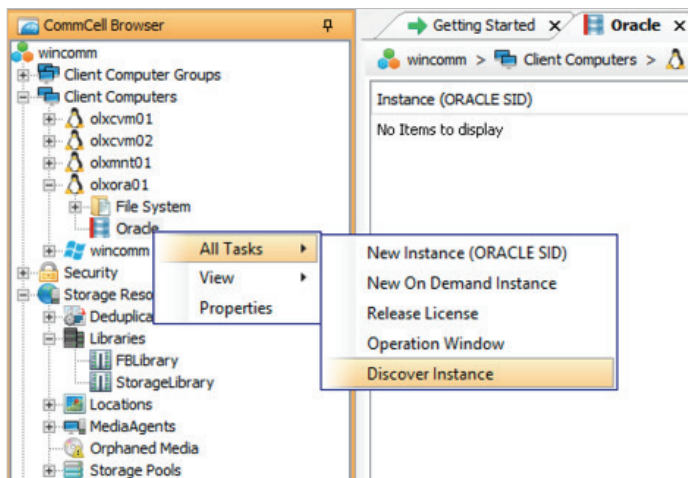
CommCell Browser

wincomm
Client Computer Groups
Client Computers
olxcvm01
olxcvm02
olxmnt01
olxora01
File System
Oracle
wincomm
Security
Storage Reso
Deduplica
Libraries
FBLibrary
StorageLibrary
Locations
MediaAgents
Orphaned Media
Storage Pools

All Tasks
View
Properties

New Instance (ORACLE SID)
New On Demand Instance
Release License
Operation Window
Discover Instance

Getting Started
Oracle

wincomm > Client Computers >

Instance (ORACLE SID)
No Items to display